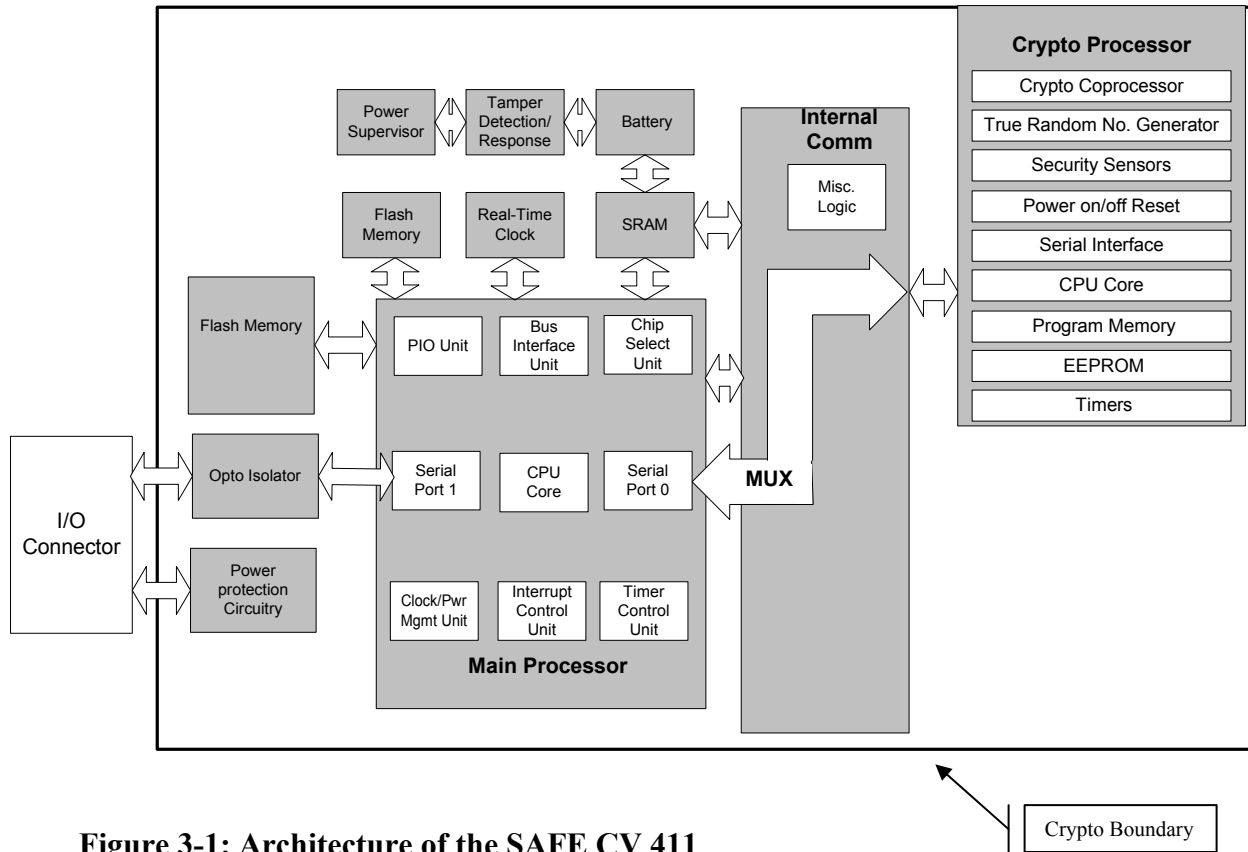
Power Supervisor

Tamper Detection/ Response

Battery

Flash Memory

Real-Time Clock

SRAM

Internal Comm

Misc. Logic

Crypto Processor

Crypto Coprocessor

True Random No. Generator

Security Sensors

Power on/off Reset

Serial Interface

CPU Core

Program Memory

EEPROM

Timers

Flash Memory

PIO Unit

Bus Interface Unit

Chip Select Unit

I/O Connector

Opto Isolator

Serial Port 1

CPU Core

Serial Port 0

MUX

Power protection Circuitry

Clock/Pwr Mgmt Unit

Interrupt Control Unit

Timer Control Unit

Main Processor

Crypto Boundary

Figure 3-1: Architecture of the SAFE CV 411